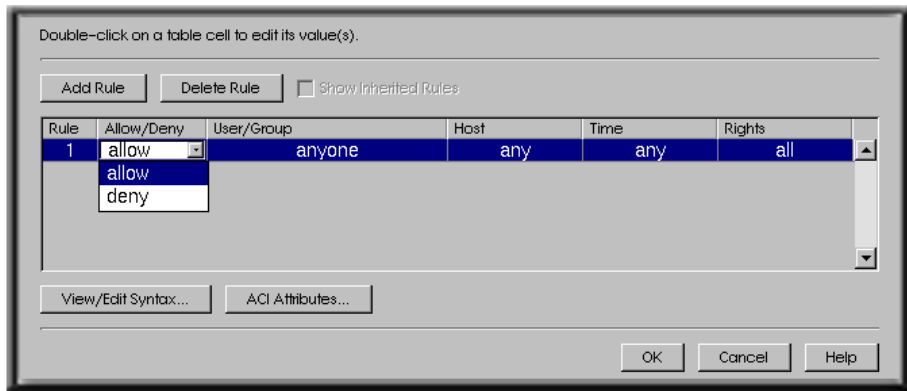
Double-click on a table cell to edit its value(s).

Add Rule | Delete Rule | Show Inherited Rules

| Rule | Allow/Deny | User/Group | Host | Time | Rights |
|---|---|---|---|---|---|
| 1 | allow | anyone | any | any | all |

allow
deny

View/Edit Syntax... | ACI Attributes...

OK | Cancel | Help